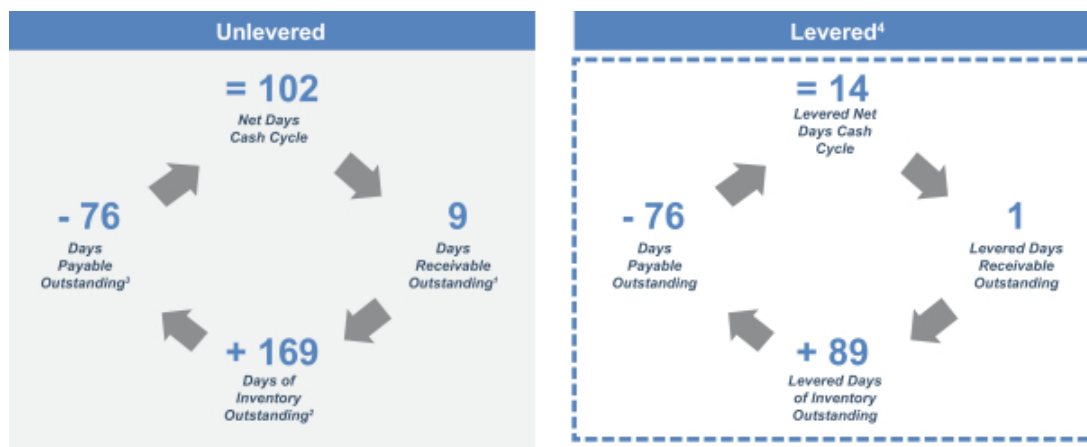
Unlevered

= 102
Net Days Cash Cycle

9
Days Receivable Outstanding$^1$

+ 169
Days of Inventory Outstanding$^2$

- 76
Days Payable Outstanding$^3$

Levered$^4$

= 14
Levered Net Days Cash Cycle

1
Levered Days Receivable Outstanding

+ 89
Levered Days of Inventory Outstanding

- 76
Days Payable Outstanding